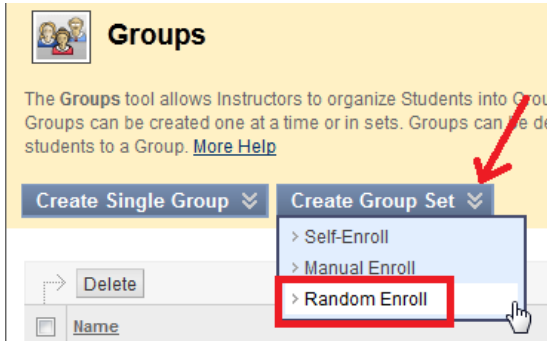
Groups

The Groups tool allows Instructors to organize Students into Grou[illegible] Groups can be created one at a time or in sets. Groups can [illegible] de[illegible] students to a Group. More Help

Create Single Group
Create Group Set

Self-Enroll
Manual Enroll
Random Enroll

Delete

Name